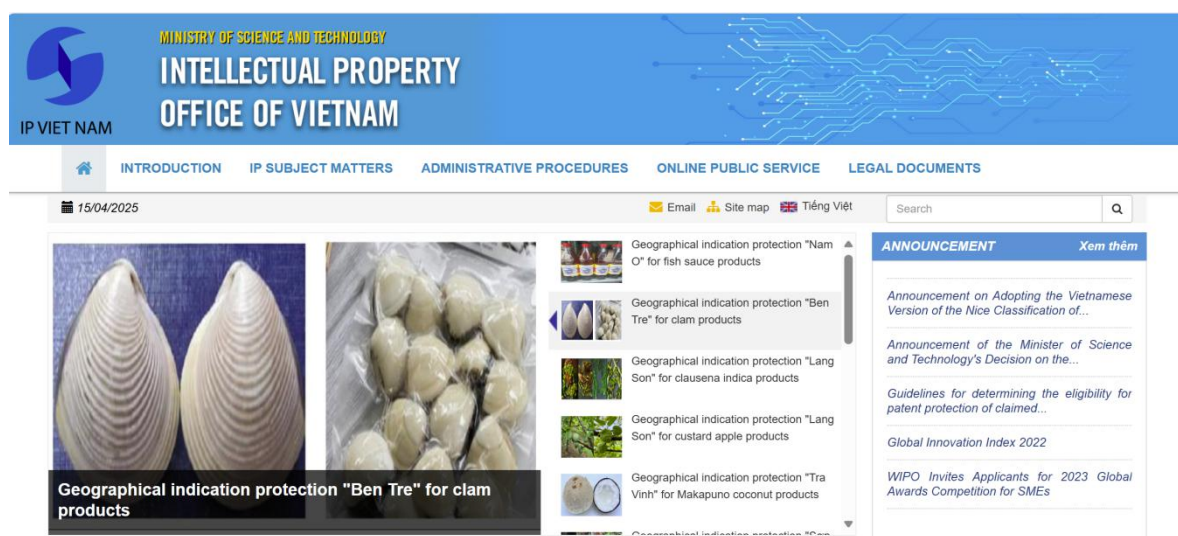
IP VIET NAM

MINISTRY OF SCIENCE AND TECHNOLOGY
INTELLECTUAL PROPERTY OFFICE OF VIETNAM

INTRODUCTION IP SUBJECT MATTERS ADMINISTRATIVE PROCEDURES ONLINE PUBLIC SERVICE LEGAL DOCUMENTS

15/04/2025

Email Site map Tiếng Việt

Search

Geographical indication protection "Ben Tre" for clam products

Geographical indication protection "Nam O" for fish sauce products

Geographical indication protection "Ben Tre" for clam products

Geographical indication protection "Lang Son" for clausena indica products

Geographical indication protection "Lang Son" for custard apple products

Geographical indication protection "Tra Vinh" for Makapuno coconut products

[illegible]

ANNOUNCEMENT Xem thêm

Announcement on Adopting the Vietnamese Version of the Nice Classification of...

Announcement of the Minister of Science and Technology's Decision on the...

Guidelines for determining the eligibility for patent protection of claimed...

Global Innovation Index 2022

WIPO Invites Applicants for 2023 Global Awards Competition for SMEs